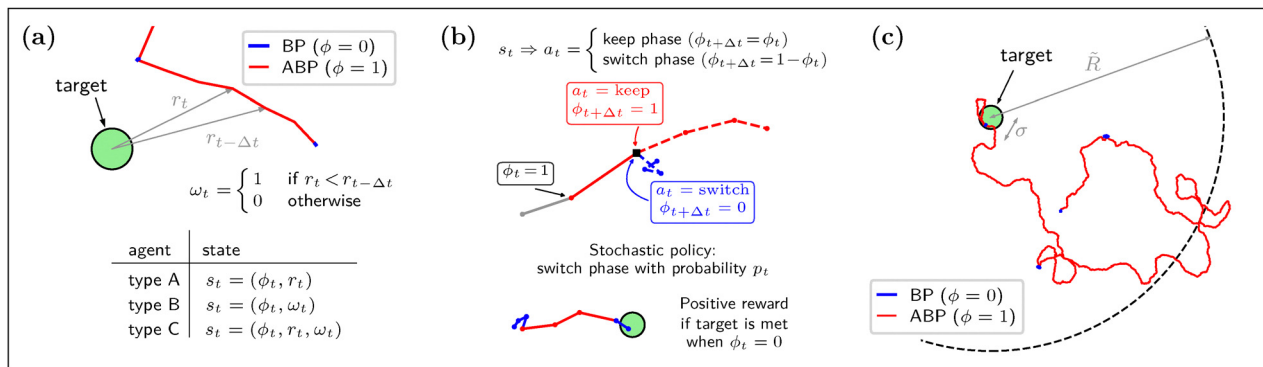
(a)

BP ($\phi = 0$)
ABP ($\phi = 1$)

target

$r_t$

$r_{t-\Delta t}$

$\omega_t = \begin{cases} 1 & \text{if } r_t < r_{t-\Delta t} \\ 0 & \text{otherwise} \end{cases}$

| agent | state |
|---|---|
| type A | $s_t = (\phi_t, r_t)$ |
| type B | $s_t = (\phi_t, \omega_t)$ |
| type C | $s_t = (\phi_t, r_t, \omega_t)$ |

(b)

$s_t \Rightarrow a_t = \begin{cases} \text{keep phase } (\phi_{t+\Delta t} = \phi_t) \\ \text{switch phase } (\phi_{t+\Delta t} = 1 - \phi_t) \end{cases}$

$a_t = \text{keep}$
$\phi_{t+\Delta t} = 1$

$\phi_t = 1$

$a_t = \text{switch}$
$\phi_{t+\Delta t} = 0$

Stochastic policy:
switch phase with probability $p_t$

Positive reward
if target is met
when $\phi_t = 0$

(c)

target

$\tilde{R}$

$\sigma$

BP ($\phi = 0$)
ABP ($\phi = 1$)